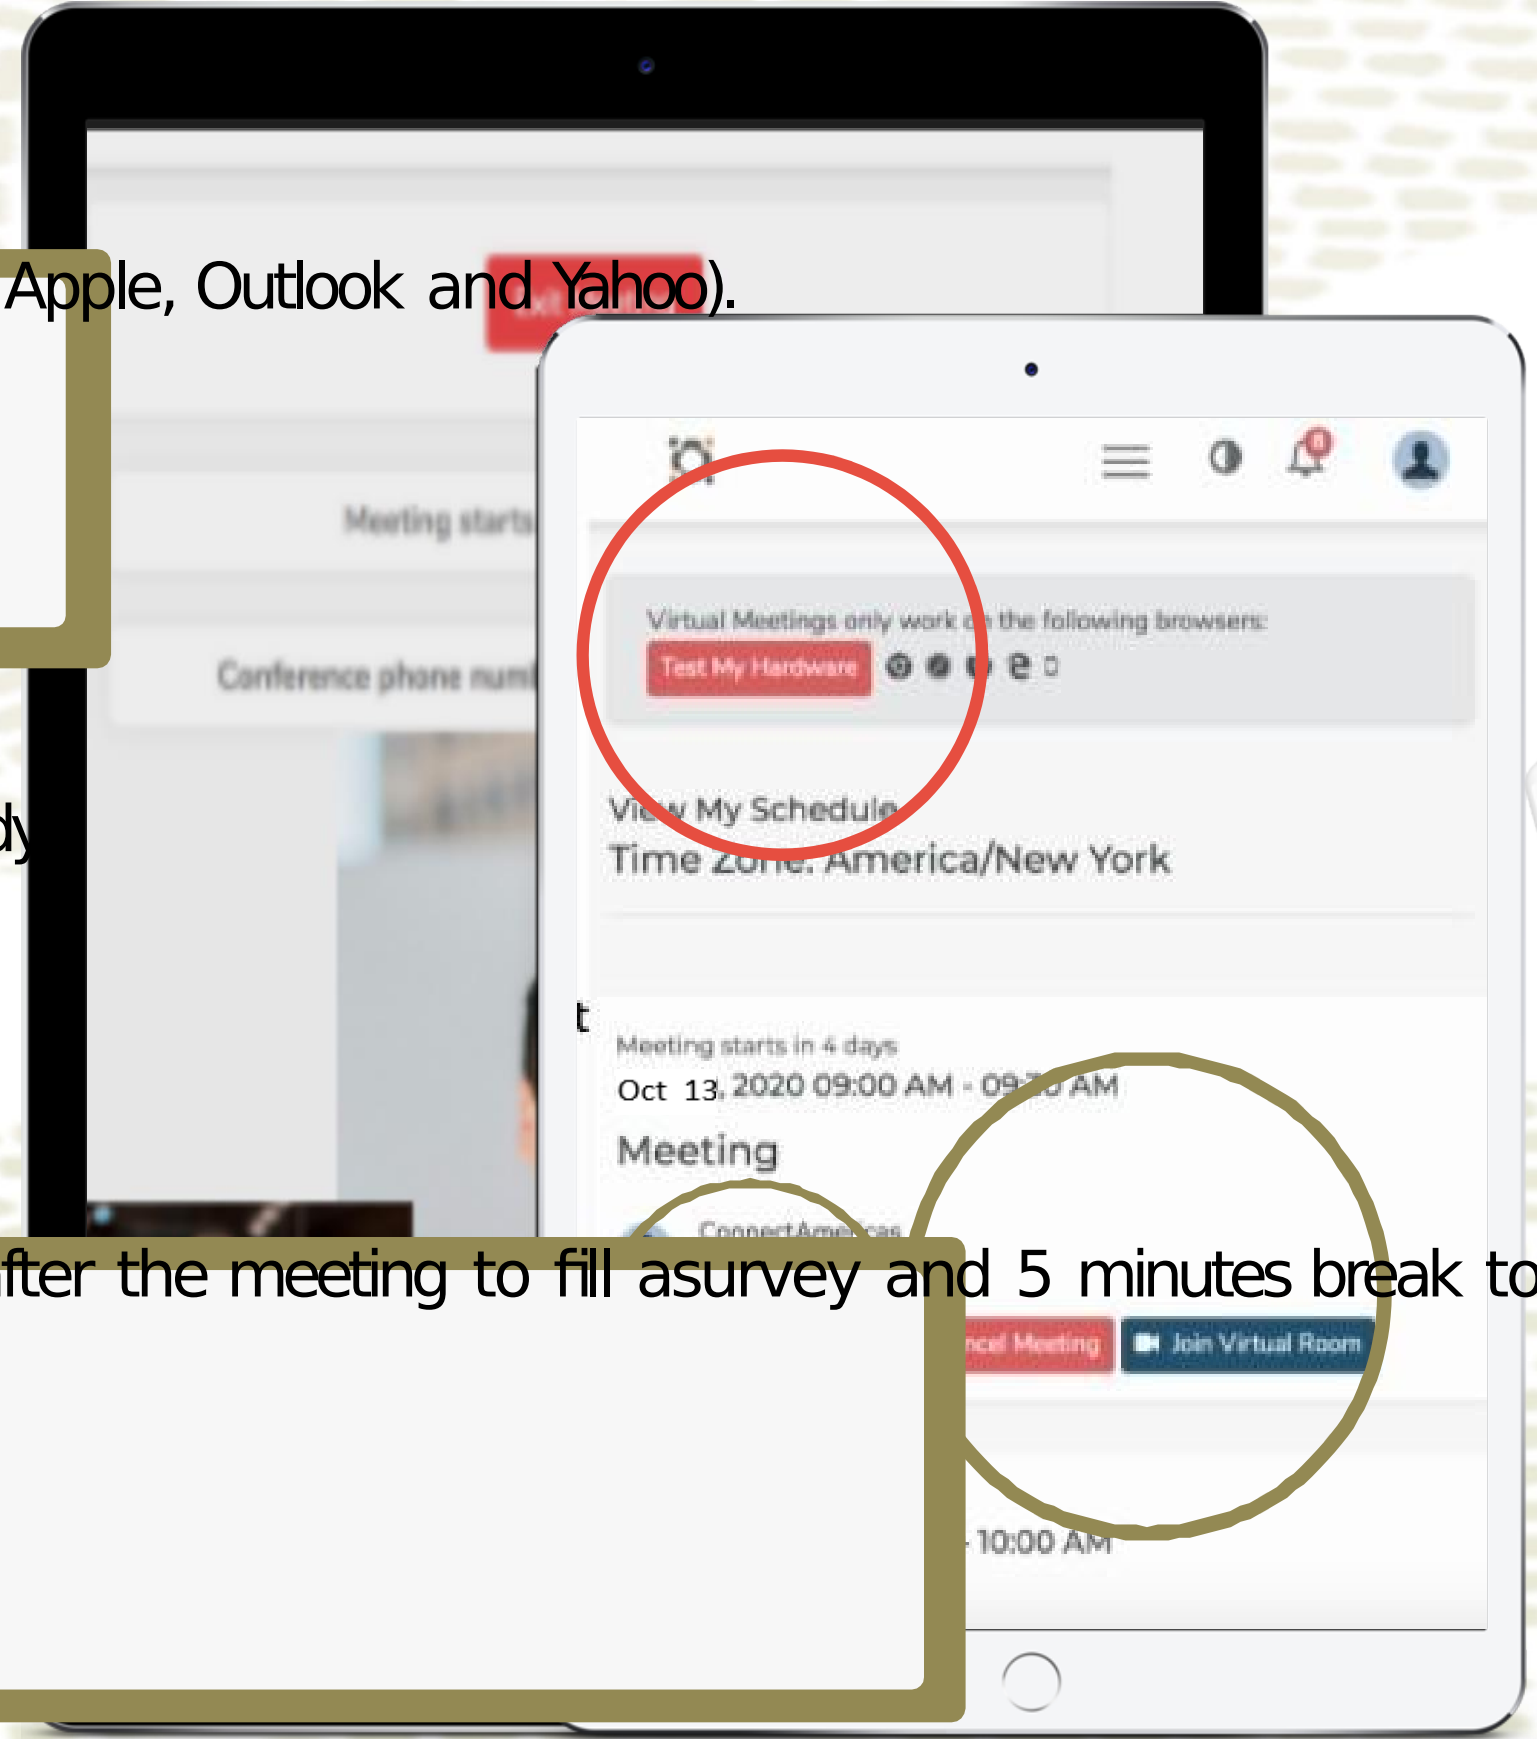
Apple, Outlook and Yahoo).

Meeting starts

Conference phone num

dy

0

Virtual Meetings only work on the following browsers:

Test My Hardware

View My Schedule

Time Zone: America/New York

t

Meeting starts in 4 days

Oct 13, 2020 09:00 AM - 09:30 AM

Meeting

ConnectAmericas

fter the meeting to fill asurvey and 5 minutes break to

ncel Meeting

Join Virtual Room

- 10:00 AM